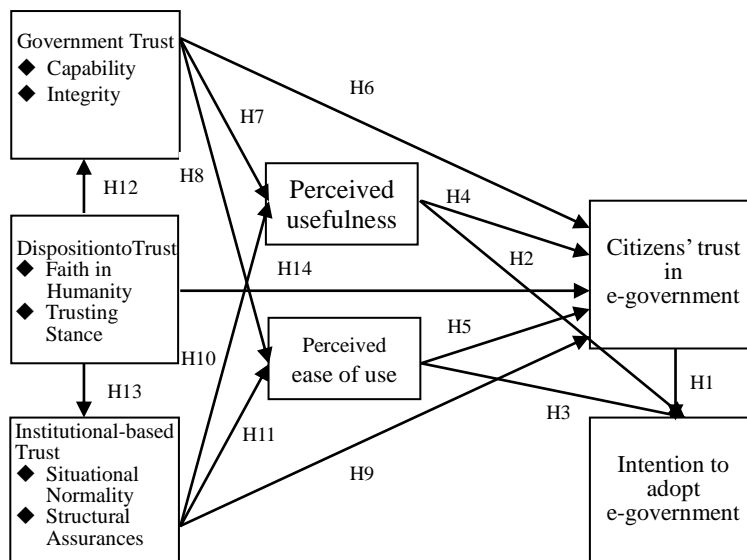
Government Trust
◆ Capability
◆ Integrity

H6

H7

H8

H12

Perceived usefulness

H4

H2

Citizens' trust in e-government

DispositiontoTrust
◆ Faith in Humanity
◆ Trusting Stance

H14

H5

H10

Perceived ease of use

H13

H1

H3

Institutional-based Trust
◆ Situational Normality
◆ Structural Assurances

H11

H9

Intention to adopt e-government